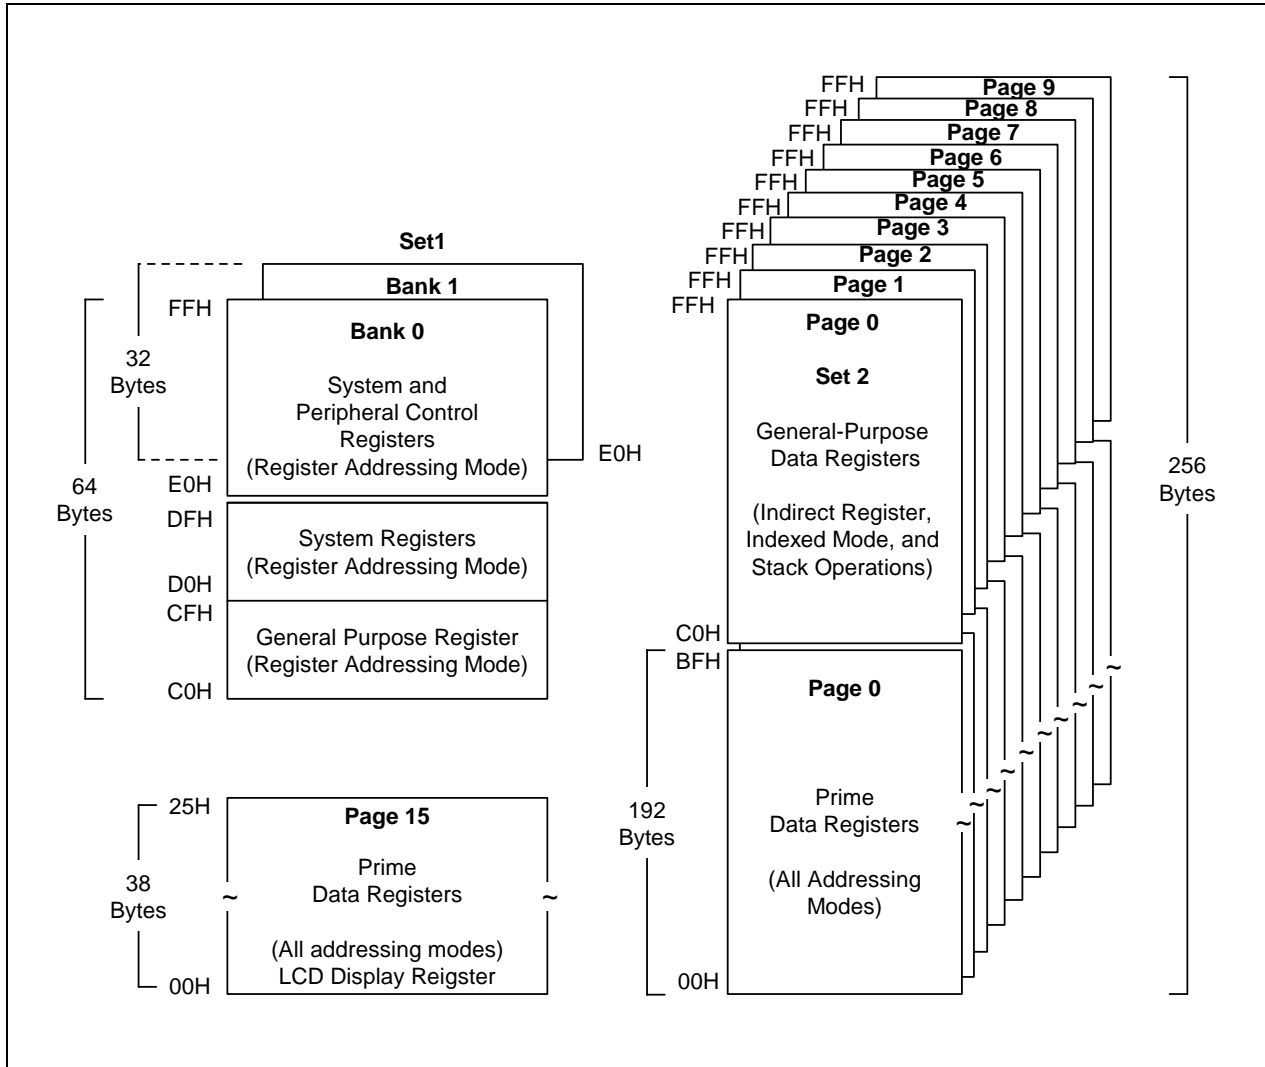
Set1

Bank 1

FFH

Bank 0

32 Bytes

System and Peripheral Control Registers (Register Addressing Mode)

E0H

64 Bytes

E0H

DFH

System Registers (Register Addressing Mode)

D0H

CFH

General Purpose Register (Register Addressing Mode)

C0H

25H

Page 15

38 Bytes

~

Prime Data Registers

~

(All addressing modes) LCD Display Reigster

00H

FFH Page 9
FFH Page 8
FFH Page 7
FFH Page 6
FFH Page 5
FFH Page 4
FFH Page 3
FFH Page 2
FFH Page 1
FFH

Page 0

Set 2

General-Purpose Data Registers

(Indirect Register, Indexed Mode, and Stack Operations)

C0H

BFH

Page 0

192 Bytes

Prime Data Registers

(All Addressing Modes)

00H

~ ~ ~ ~ ~ ~ ~ ~ ~

256 Bytes